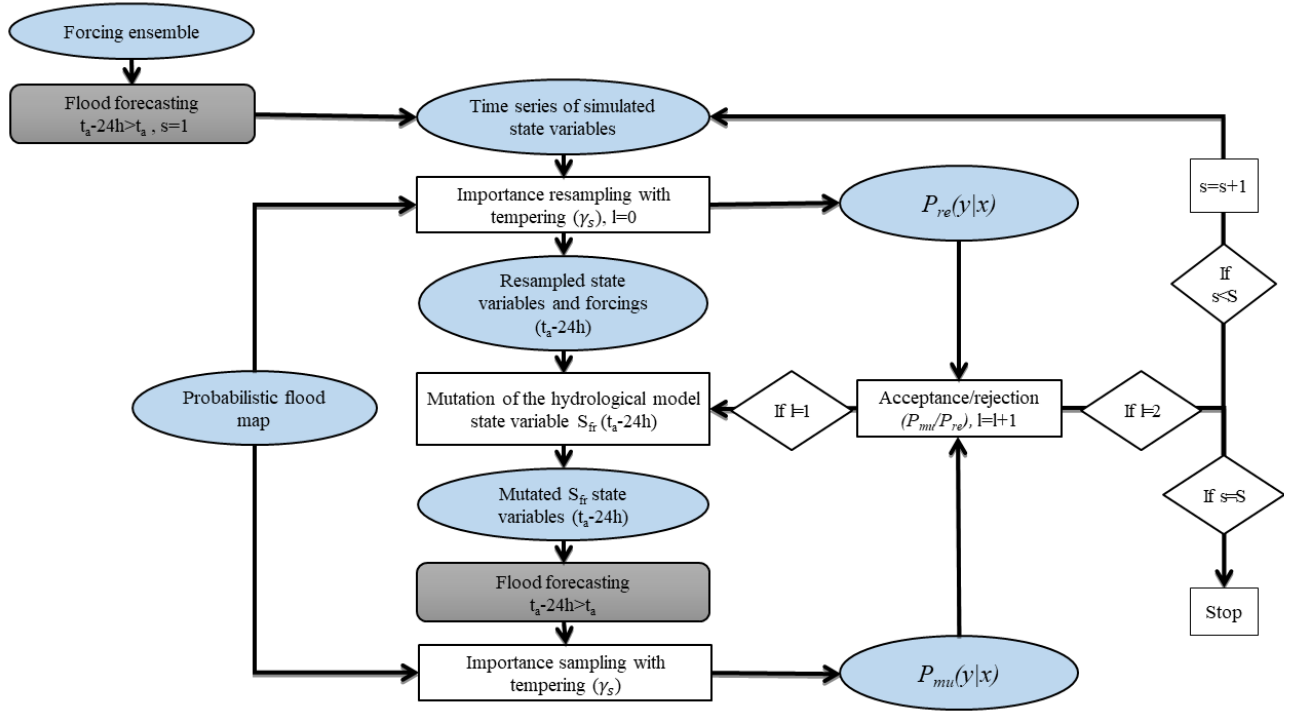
Forcing ensemble

Flood forecasting $t_a$-24h>$t_a$ , s=1

Time series of simulated state variables

s=s+1

Importance resampling with tempering ($\gamma_s$), l=0

$P_{re}(y|x)$

If s<S

Resampled state variables and forcings ($t_a$-24h)

Probabilistic flood map

Mutation of the hydrological model state variable $S_{fr}$ ($t_a$-24h)

If l=1

Acceptance/rejection ($P_{mu}/P_{re}$), l=l+1

If l=2

If s=S

Mutated $S_{fr}$ state variables ($t_a$-24h)

Flood forecasting $t_a$-24h>$t_a$

Stop

Importance sampling with tempering ($\gamma_s$)

$P_{mu}(y|x)$